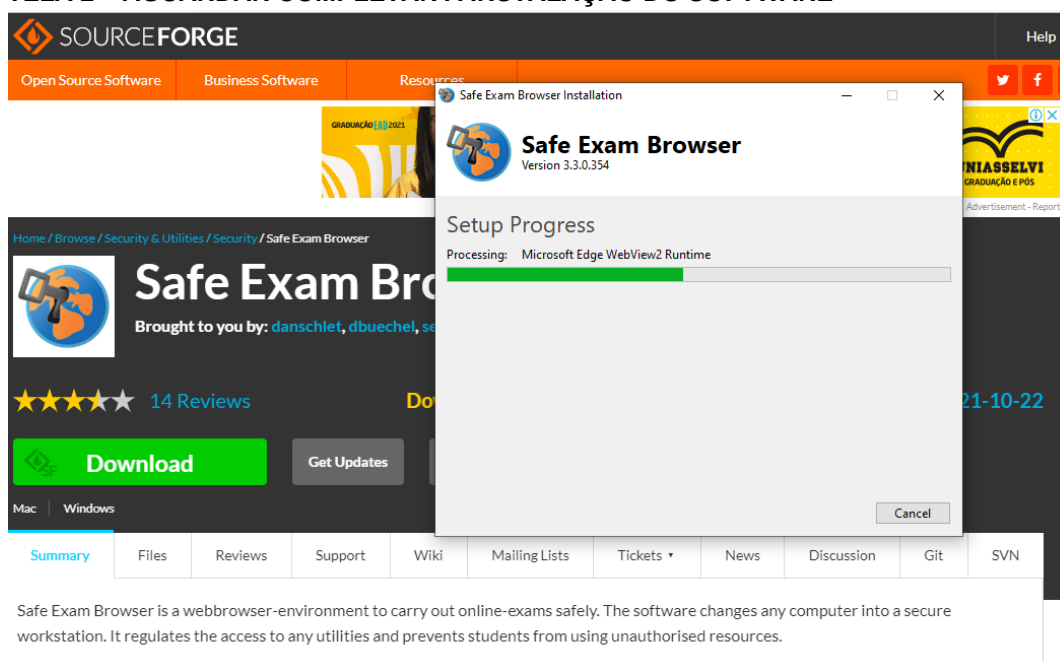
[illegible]

SOURCEFORGE

Help

Open Source Software | Business Software | Resources

GRADUAÇÃO EAD 2021

UNIASSELVI GRADUAÇÃO E PÓS

Advertisement - Report

Safe Exam Browser Installation

Safe Exam Browser
Version 3.3.0.354

Setup Progress

Processing: Microsoft Edge WebView2 Runtime

Cancel

Home / Browse / Security & Utilities / Security / Safe Exam Browser

Safe Exam Bro

Brought to you by: danschlet, dbuechel, se

14 Reviews

Do

21-10-22

Download

Get Updates

Mac | Windows

| Summary | Files | Reviews | Support | Wiki | Mailing Lists | Tickets ▾ | News | Discussion | Git | SVN |
|---|---|---|---|---|---|---|---|---|---|---|

Safe Exam Browser is a webbrowser-environment to carry out online-exams safely. The software changes any computer into a secure workstation. It regulates the access to any utilities and prevents students from using unauthorised resources.